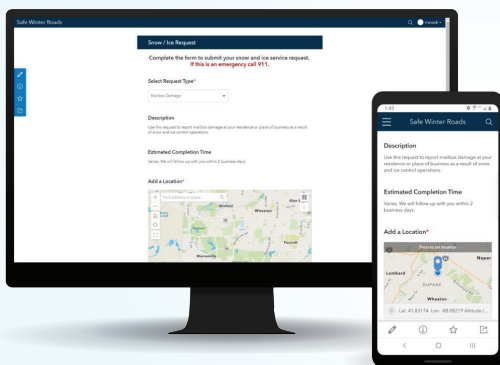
Safe Winter Roads

Snow / Ice Request

Complete the form to submit your snow and ice service request. If this is an emergency call 911.

Select Request Type*

Mailbox Damage

Description

Use this request to report mailbox damage at your residence or place of business as a result of snow and ice control operations.

Estimated Completion Time

Varies. We will follow up with you within 2 business days.

Add a Location*

Find address or place

Winfield

Wheaton

Glen Ellyn

Warrenville

1:43

Safe Winter Roads

Description

Use this request to report mailbox damage at your residence or place of business as a result of snow and ice control operations.

Estimated Completion Time

Varies. We will follow up with you within 2 business days.

Add a Location*

Press to set location

Lombard

Naper

DUPAGE

Wheaton

Lat: 41.83174 Lon: -88.08219 Altitude: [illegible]